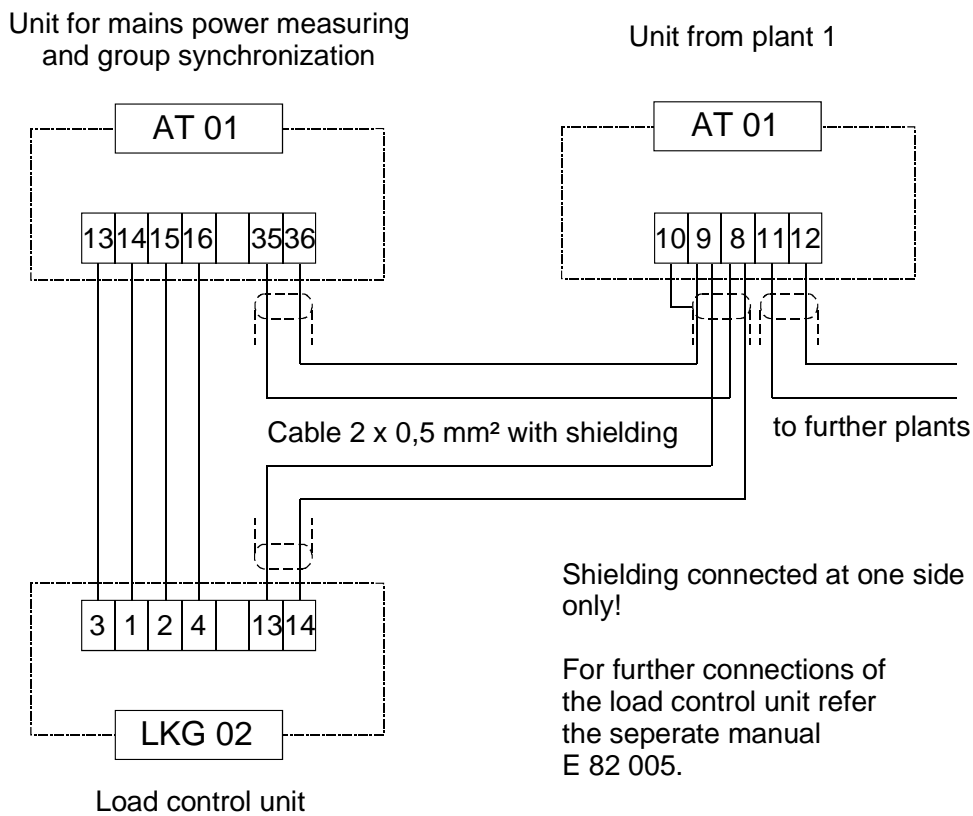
Unit for mains power measuring and group synchronization

Unit from plant 1

AT 01

13 14 15 16 35 36

AT 01

10 9 8 11 12

Cable 2 x 0,5 mm² with shielding

to further plants

3 1 2 4 13 14

LKG 02

Load control unit

Shielding connected at one side only!

For further connections of the load control unit refer the seperate manual E 82 005.